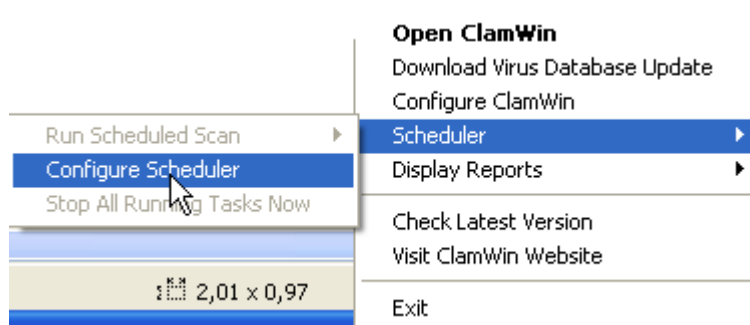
Open ClamWin
Download Virus Database Update
Configure ClamWin
Run Scheduled Scan
Scheduler
Configure Scheduler
Display Reports
Stop All Running Tasks Now
Check Latest Version
Visit ClamWin Website
2,01 x 0,97
Exit